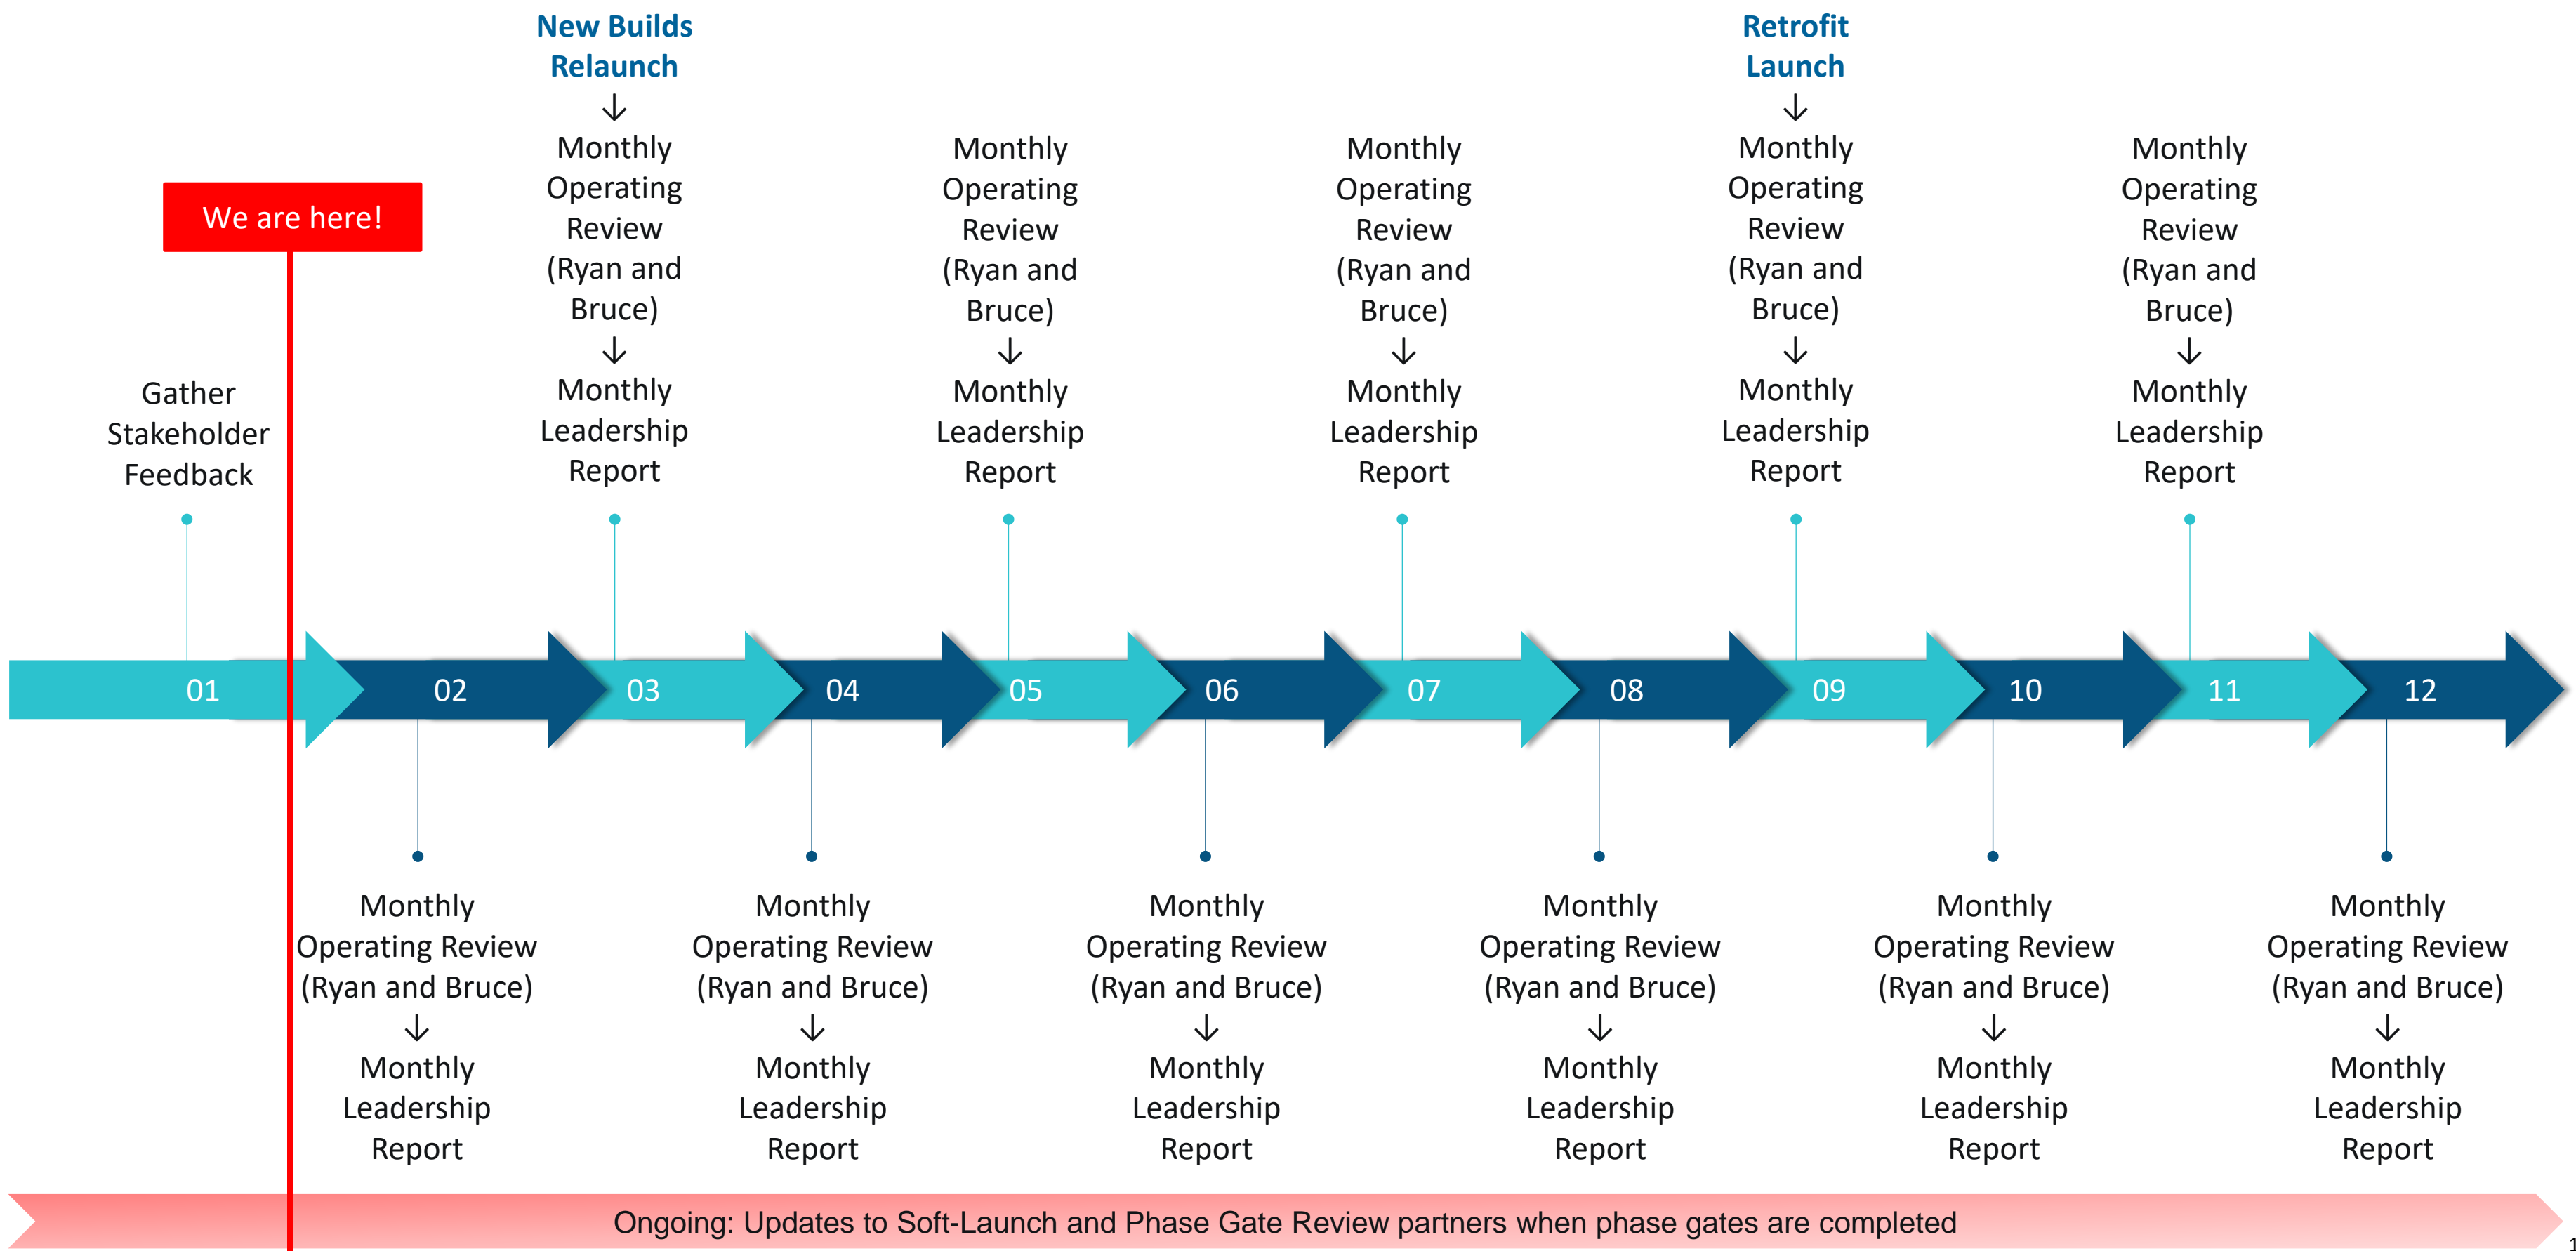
New Builds Relaunch
↓
Monthly Operating Review (Ryan and Bruce)
↓
Monthly Leadership Report

Retrofit Launch
↓
Monthly Operating Review (Ryan and Bruce)
↓
Monthly Leadership Report

We are here!

Gather Stakeholder Feedback

Monthly Operating Review (Ryan and Bruce)
↓
Monthly Leadership Report

Monthly Operating Review (Ryan and Bruce)
↓
Monthly Leadership Report

Monthly Operating Review (Ryan and Bruce)
↓
Monthly Leadership Report

01 02 03 04 05 06 07 08 09 10 11 12

Monthly Operating Review (Ryan and Bruce)
↓
Monthly Leadership Report

Monthly Operating Review (Ryan and Bruce)
↓
Monthly Leadership Report

Monthly Operating Review (Ryan and Bruce)
↓
Monthly Leadership Report

Monthly Operating Review (Ryan and Bruce)
↓
Monthly Leadership Report

Monthly Operating Review (Ryan and Bruce)
↓
Monthly Leadership Report

Monthly Operating Review (Ryan and Bruce)
↓
Monthly Leadership Report

Ongoing: Updates to Soft-Launch and Phase Gate Review partners when phase gates are completed